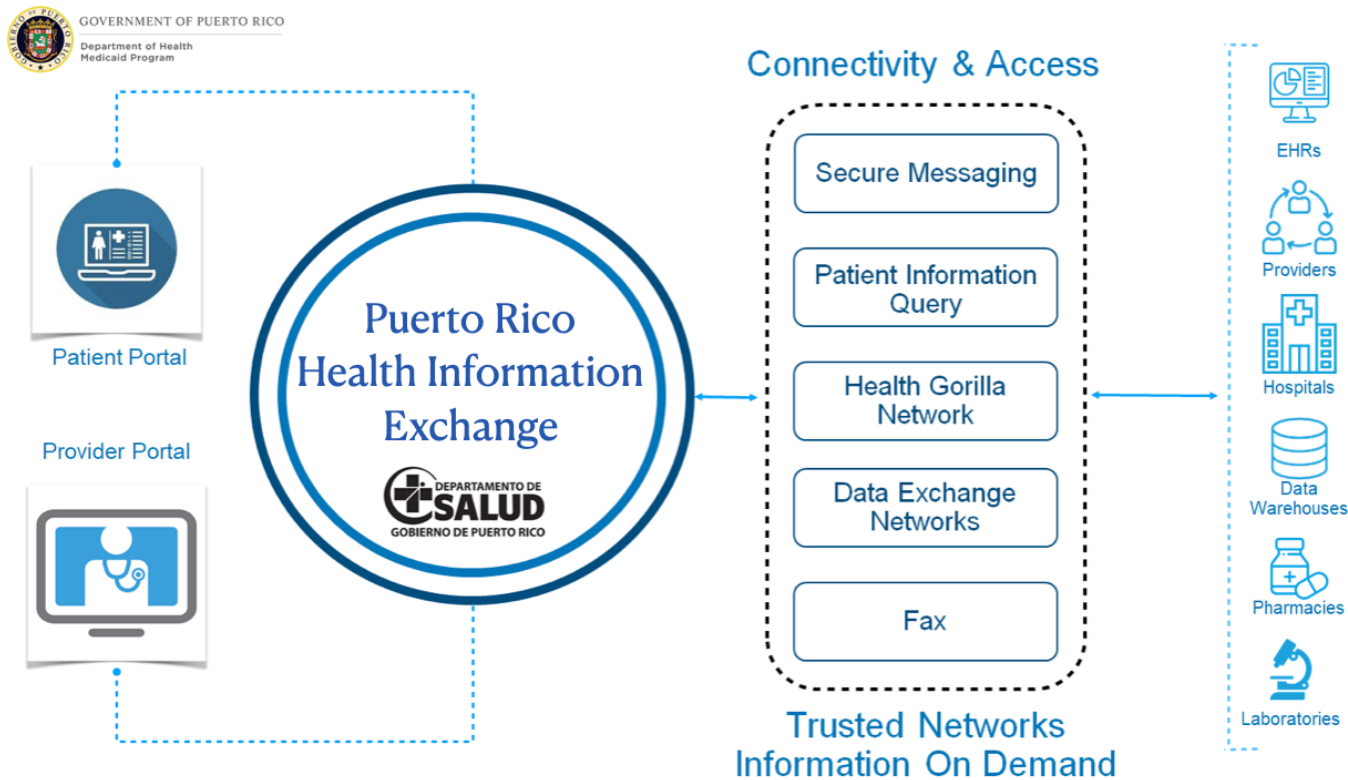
GOBIERNO DE PUERTO RICO

GOVERNMENT OF PUERTO RICO
Department of Health
Medicaid Program

Patient Portal

Provider Portal

Puerto Rico
Health Information
Exchange

DEPARTAMENTO DE
SALUD
GOBIERNO DE PUERTO RICO

Connectivity & Access

Secure Messaging

Patient Information Query

Health Gorilla Network

Data Exchange Networks

Fax

Trusted Networks
Information On Demand

EHRs

Providers

Hospitals

Data Warehouses

Pharmacies

Laboratories